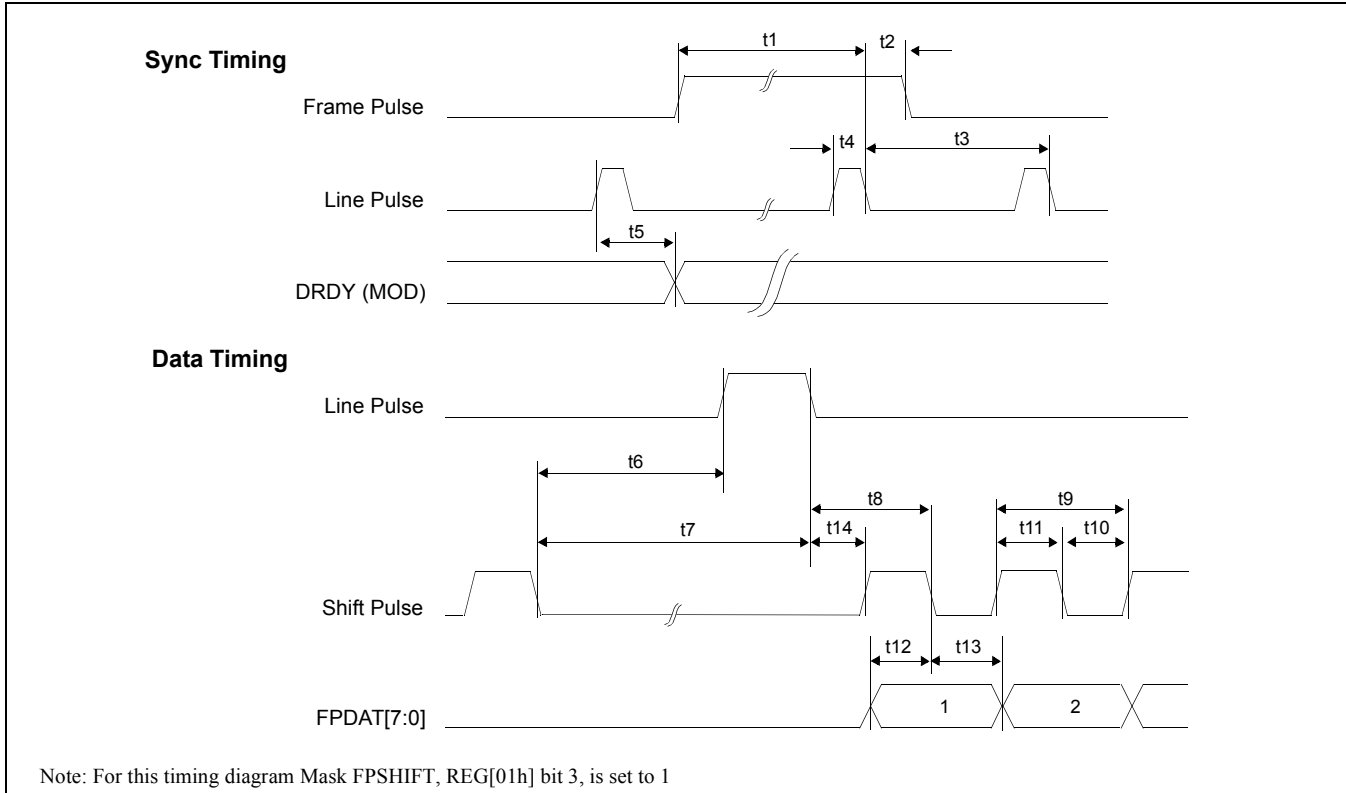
Sync Timing

t1

t2

Frame Pulse

t4

t3

Line Pulse

t5

DRDY (MOD)

Data Timing

Line Pulse

t6

t8

t9

t7

t14

t11

t10

Shift Pulse

t12

t13

FPDAT[7:0]

1

2

Note: For this timing diagram Mask FPSHIFT, REG[01h] bit 3, is set to 1